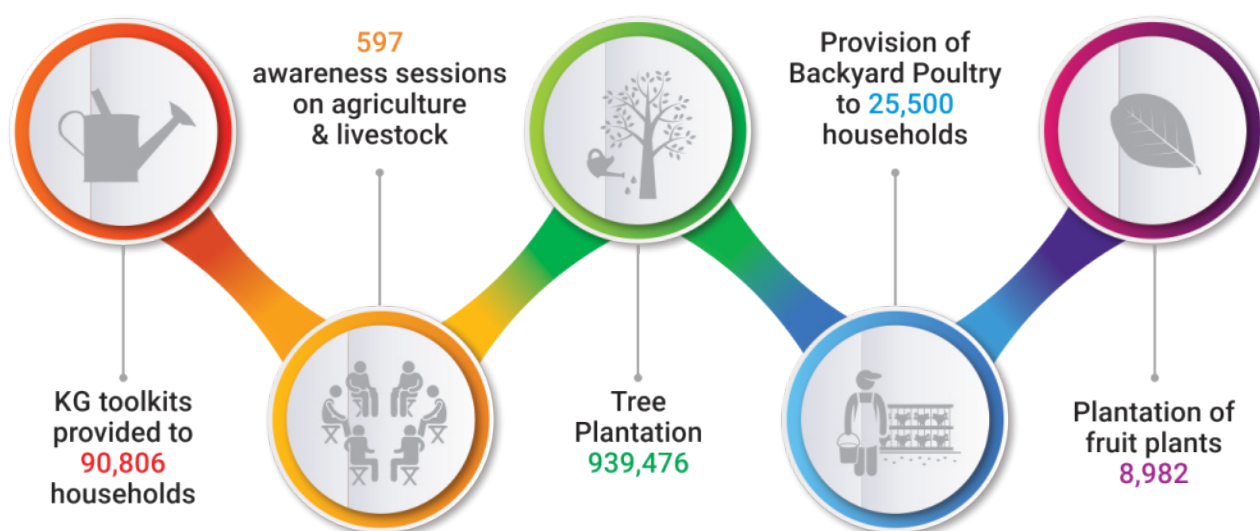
597
awareness sessions on agriculture & livestock

Provision of Backyard Poultry to 25,500 households

KG toolkits provided to 90,806 households

Tree Plantation 939,476

Plantation of fruit plants 8,982